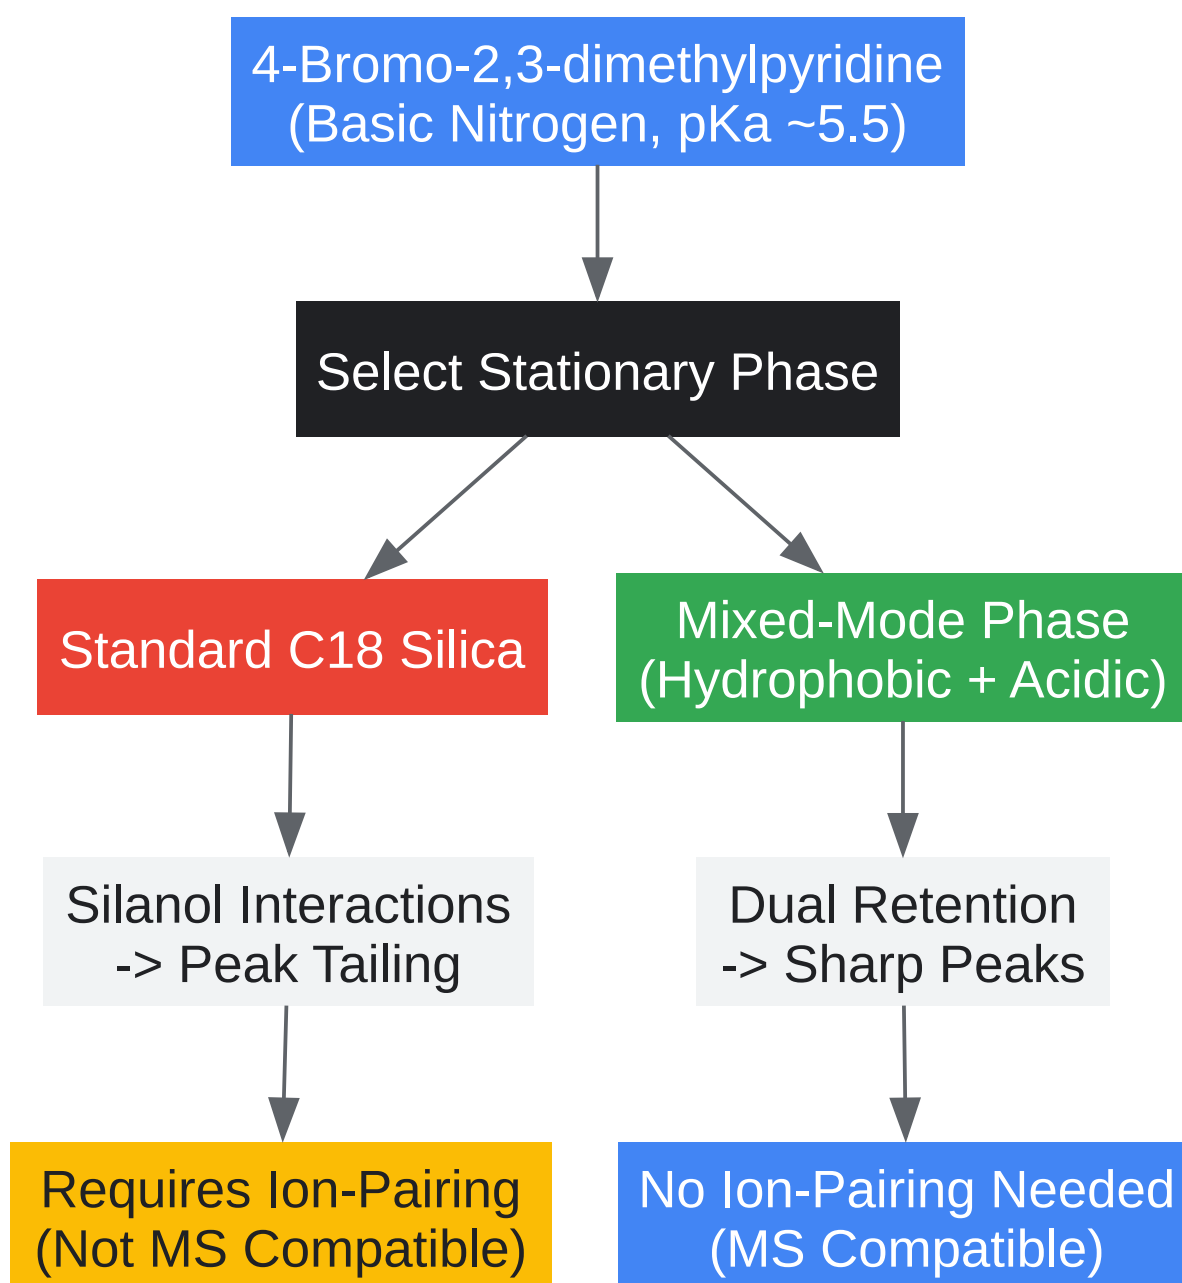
4-Bromo-2,3-dimethylpyridine
(Basic Nitrogen, pKa ~5.5)

Select Stationary Phase

Standard C18 Silica

Mixed-Mode Phase
(Hydrophobic + Acidic)

Silanol Interactions
-> Peak Tailing

Dual Retention
-> Sharp Peaks

Requires Ion-Pairing
(Not MS Compatible)

No Ion-Pairing Needed
(MS Compatible)